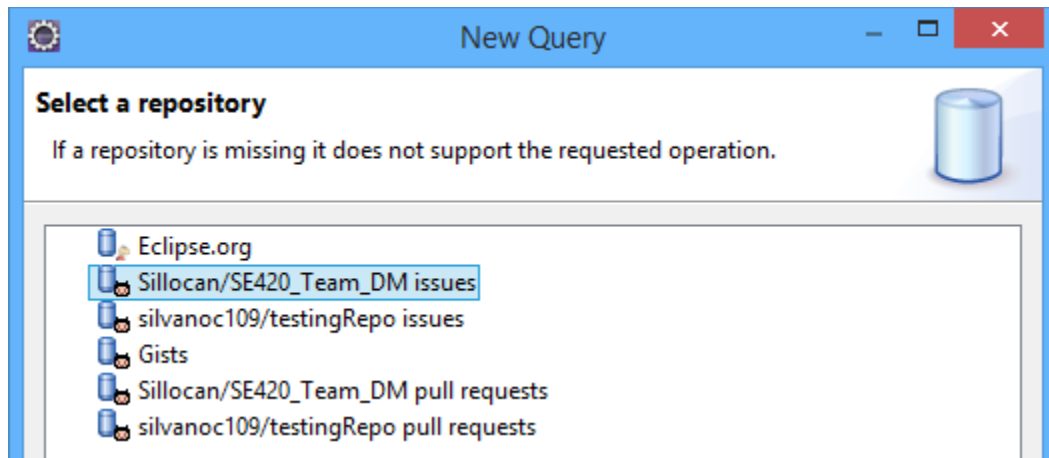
New Query

Select a repository

If a repository is missing it does not support the requested operation.

Eclipse.org
Sillocan/SE420_Team_DM issues
silvanoc109/testingRepo issues
Gists
Sillocan/SE420_Team_DM pull requests
silvanoc109/testingRepo pull requests